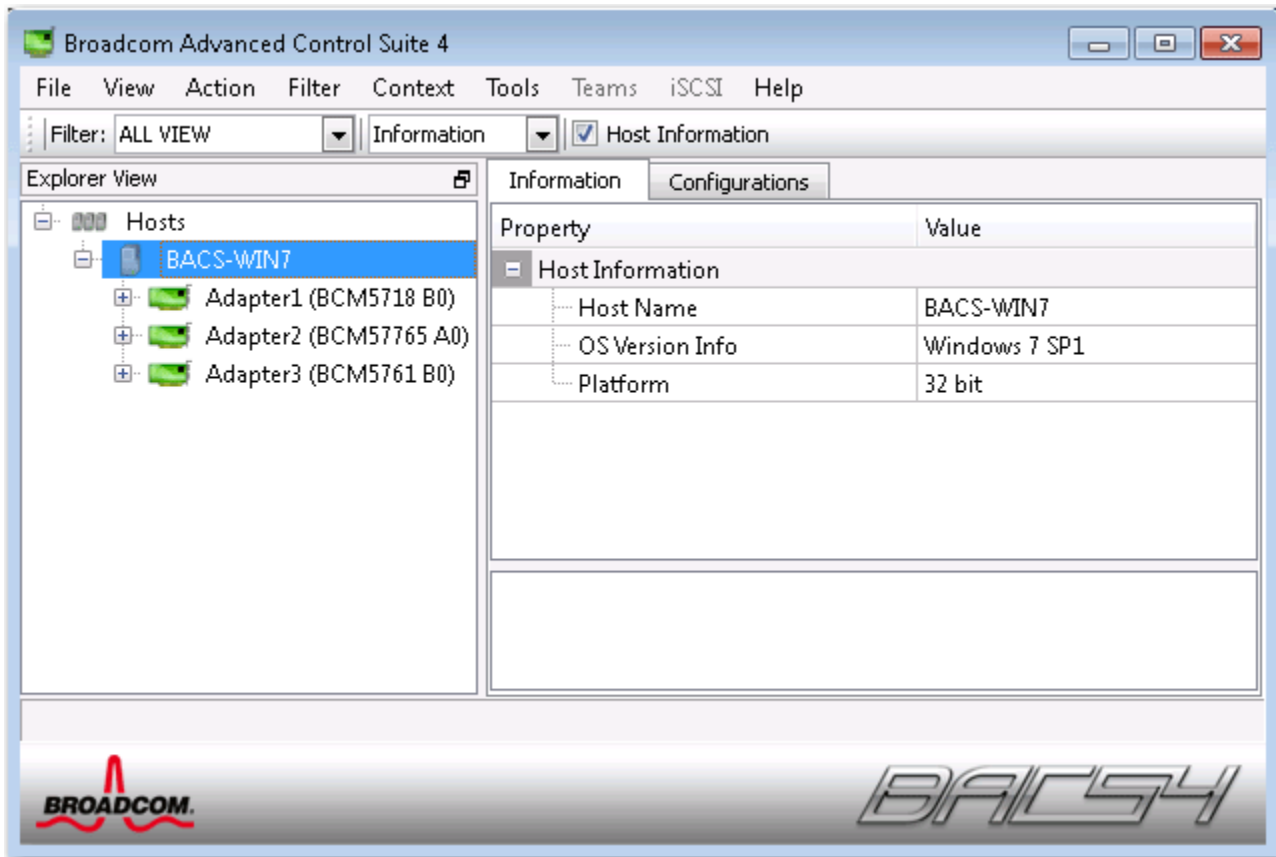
Broadcom Advanced Control Suite 4

File View Action Filter Context Tools Teams iSCSI Help

Filter: ALL VIEW Information Host Information

Explorer View

Hosts
BACS-WIN7
Adapter1 (BCM5718 B0)
Adapter2 (BCM57765 A0)
Adapter3 (BCM5761 B0)

Information Configurations

| Property | Value |
|---|---|
| Host Information | |
| Host Name | BACS-WIN7 |
| OS Version Info | Windows 7 SP1 |
| Platform | 32 bit |

BROADCOM.

BACS4